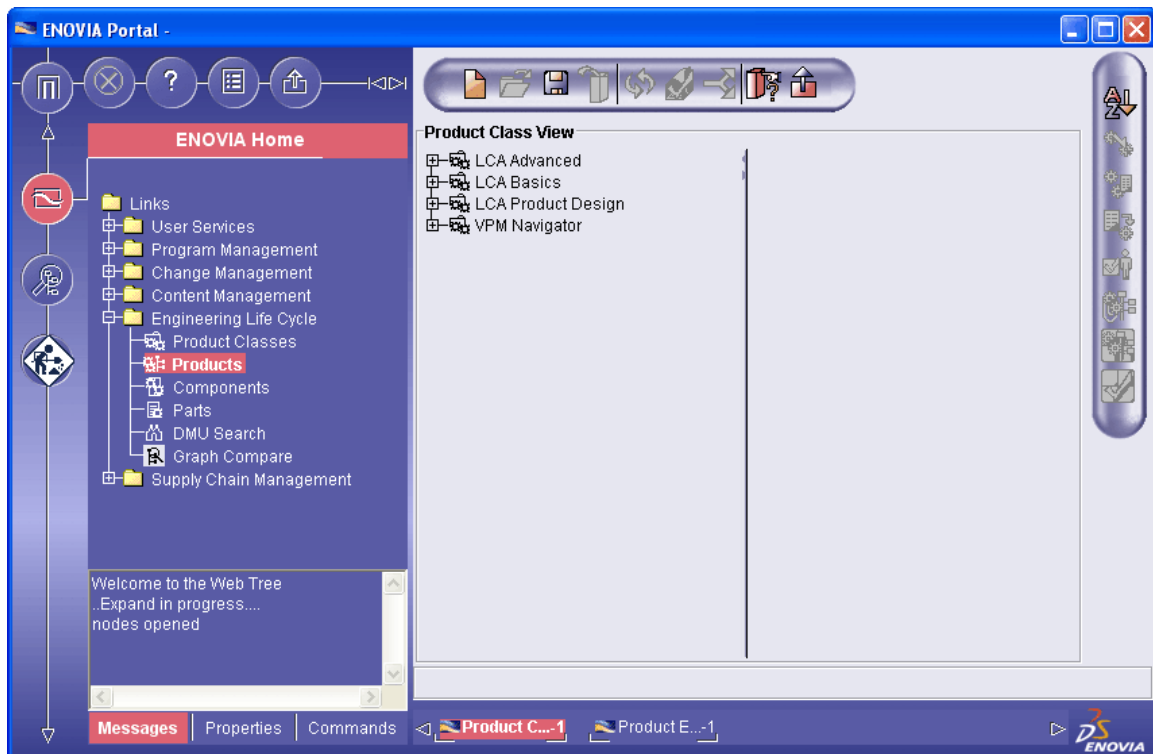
ENOVIA Portal -

ENOVIA Home

Links
User Services
Program Management
Change Management
Content Management
Engineering Life Cycle
Product Classes
Products
Components
Parts
DMU Search
Graph Compare
Supply Chain Management

Welcome to the Web Tree
..Expand in progress....
nodes opened

Messages | Properties | Commands

Product Class View
LCA Advanced
LCA Basics
LCA Product Design
VPM Navigator

Product C...-1
Product E...-1

ENOVIA